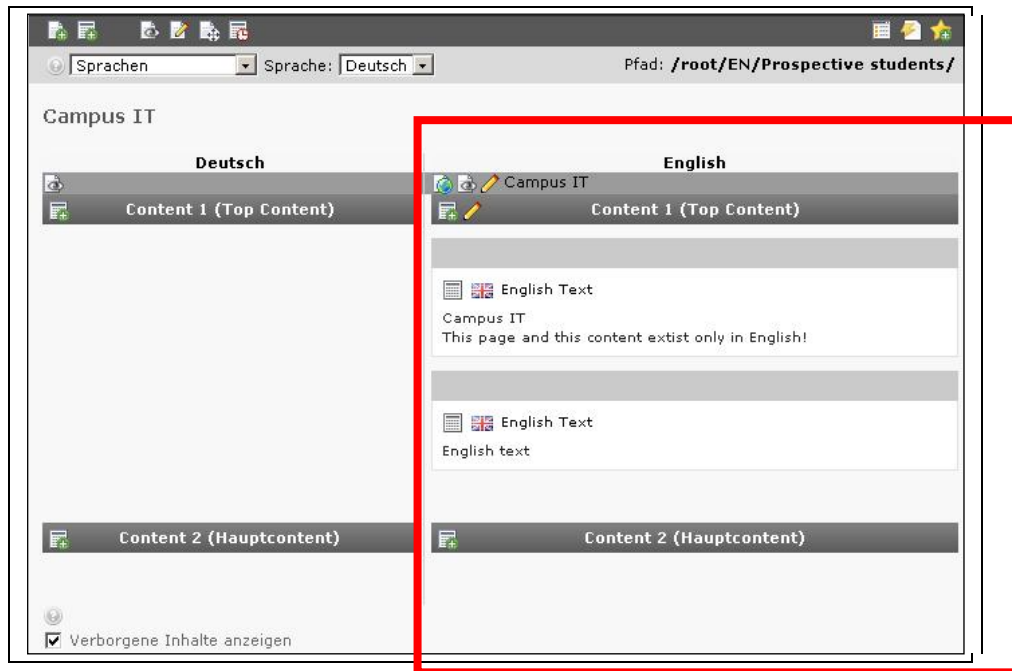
Sprachen ▾ Sprache: Deutsch ▾

Pfad: /root/EN/Prospective students/

Campus IT

| Deutsch | English |
|---|---|
| | Campus IT |
| Content 1 (Top Content) | Content 1 (Top Content) |

English Text

Campus IT
This page and this content extist only in English!

English Text

English text

| Content 2 (Hauptcontent) | Content 2 (Hauptcontent) |
|---|---|

☑ Verborgene Inhalte anzeigen